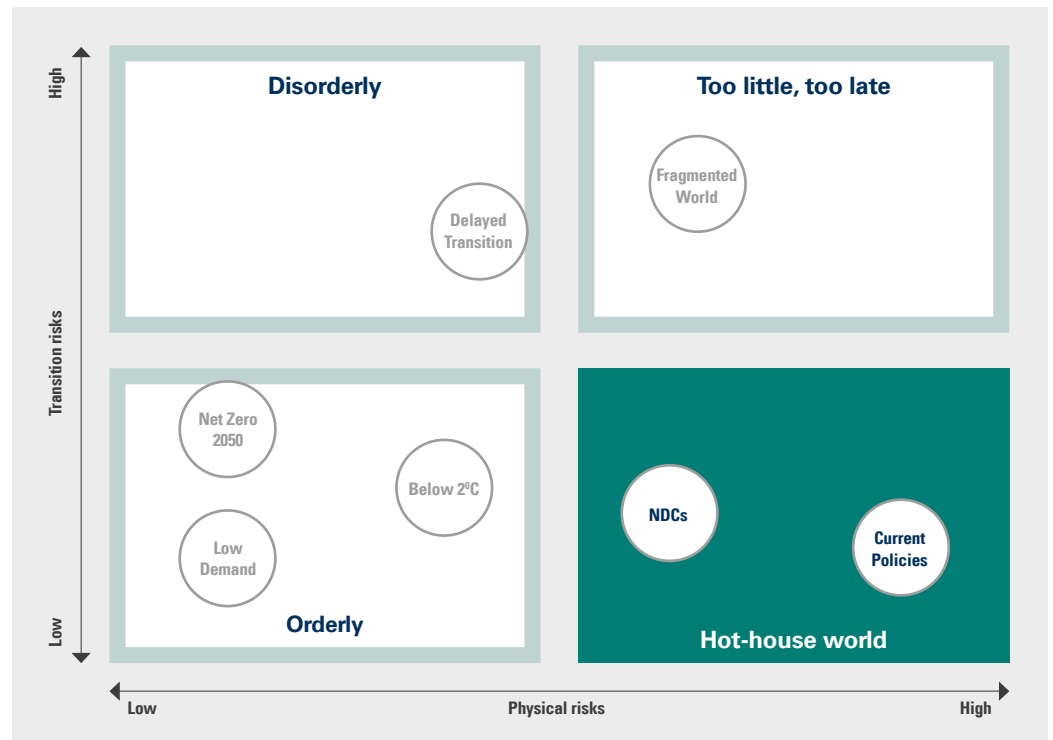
High

Transition risks

Low

Disorderly

Delayed Transition

Too little, too late

Fragmented World

Net Zero 2050

Below 2ºC

Low Demand

Orderly

NDCs

Current Policies

Hot-house world

Low

Physical risks

High